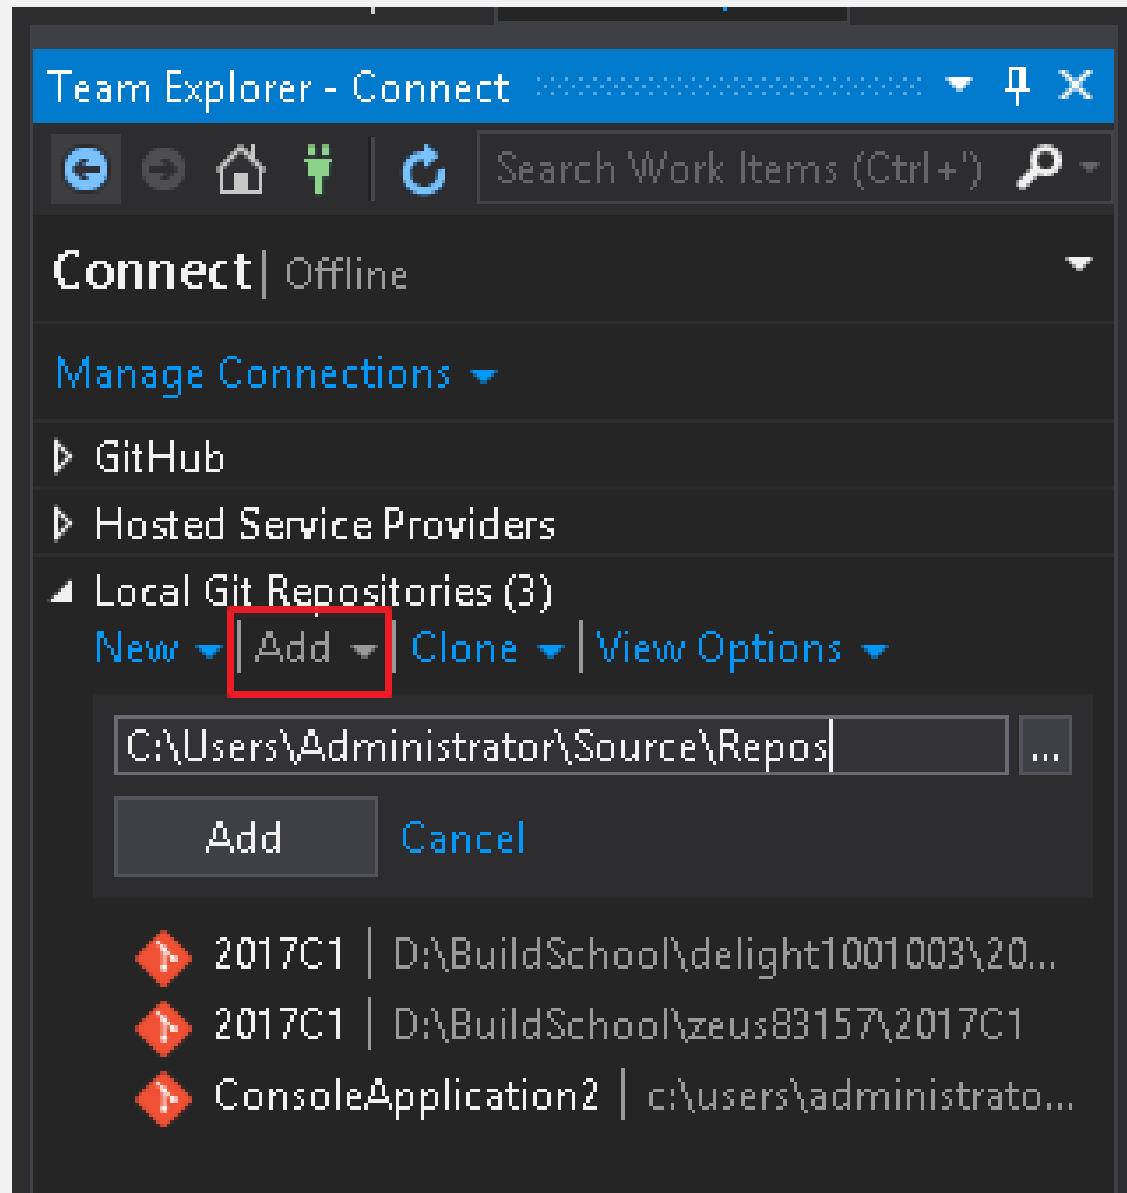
Team Explorer - Connect

Search Work Items (Ctrl+')

Connect | Offline

Manage Connections

GitHub

Hosted Service Providers

Local Git Repositories (3)

New | Add | Clone | View Options

C:\Users\Administrator\Source\Repos

...

Add

Cancel

2017C1 | D:\BuildSchool\delight1001003\20...

2017C1 | D:\BuildSchool\zeus83157\2017C1

ConsoleApplication2 | c:\users\administrato...